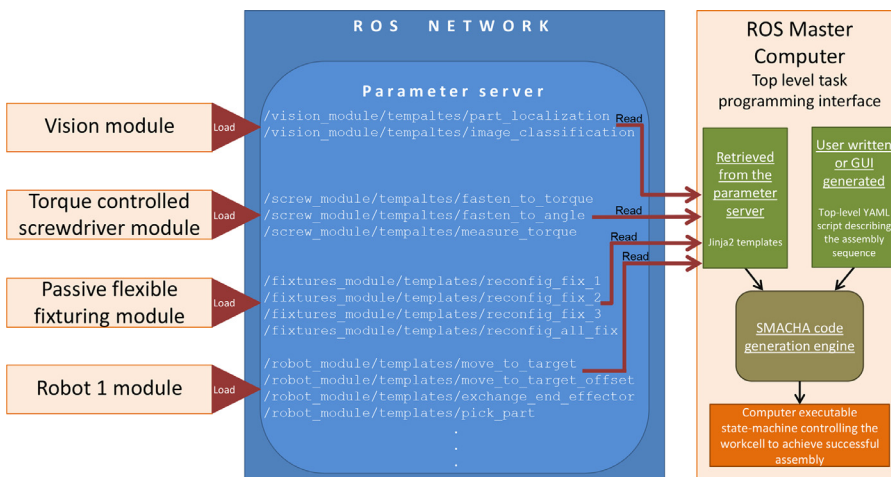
ROS NETWORK

Parameter server

Vision module

Load

/vision_module/tempaltes/part_localization
/vision_module/tempaltes/image_classification

Read

Torque controlled screwdriver module

Load

/screw_module/tempaltes/fasten_to_torque
/screw_module/tempaltes/fasten_to_angle
/screw_module/tempaltes/measure_torque

Read

Read

Read

Passive flexible fixturing module

Load

/fixtures_module/templates/reconfig_fix_1
/fixtures_module/templates/reconfig_fix_2
/fixtures_module/templates/reconfig_fix_3
/fixtures_module/templates/reconfig_all_fix

Robot 1 module

Load

/robot_module/templates/move_to_target
/robot_module/templates/move_to_target_offset
/robot_module/templates/exchange_end_effector
/robot_module/templates/pick_part
.
.
.

ROS Master Computer
Top level task programming interface

Retrieved from the parameter server

Jinja2 templates

User written or GUI generated

Top-level YAML script describing the assembly sequence

SMACHA code generation engine

Computer executable state-machine controlling the workcell to achieve successful assembly